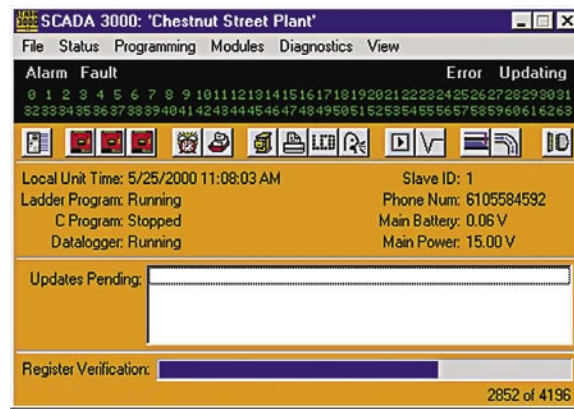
SCADA 3000: 'Chestnut Street Plant'

File Status Programming Modules Diagnostics View

Alarm Fault Error Updating

0 1 2 3 4 5 6 7 8 9 10 11 12 13 14 15 16 17 18 19 20 21 22 23 24 25 26 27 28 29 30 31
32 33 34 35 36 37 38 39 40 41 42 43 44 45 46 47 48 49 50 51 52 53 54 55 56 57 58 59 60 61 62 63

LCD ID

Local Unit Time: 5/25/2000 11:08:03 AM
Ladder Program: Running
C Program: Stopped
Datalogger: Running

Slave ID: 1
Phone Num: 6105584592
Main Battery: 0.06 V
Main Power: 15.00 V

Updates Pending:

Register Verification:

2852 of 4196